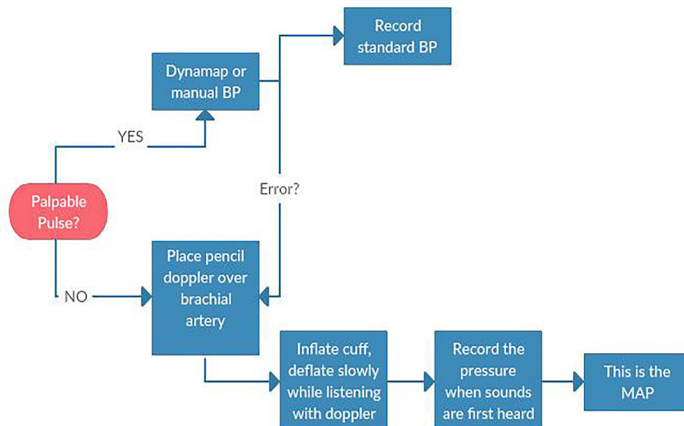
Record standard BP

Dynamap or manual BP

YES

Palpable Pulse?

Error?

NO

Place pencil doppler over brachial artery

Inflate cuff, deflate slowly while listening with doppler

Record the pressure when sounds are first heard

This is the MAP